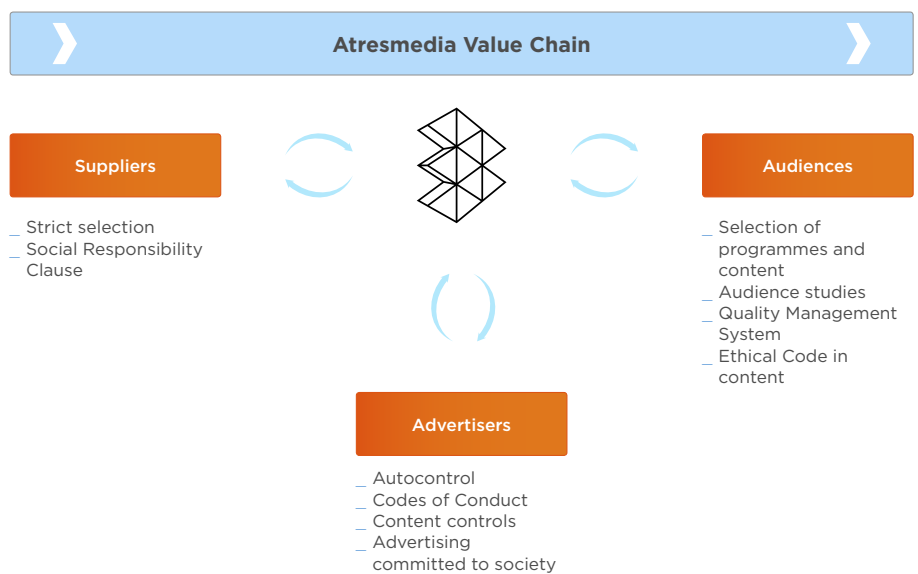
Atresmedia Value Chain

Suppliers

_ Strict selection
_ Social Responsibility Clause

Audiences

_ Selection of programmes and content
_ Audience studies
_ Quality Management System
_ Ethical Code in content

Advertisers

_ Autocontrol
_ Codes of Conduct
_ Content controls
_ Advertising committed to society